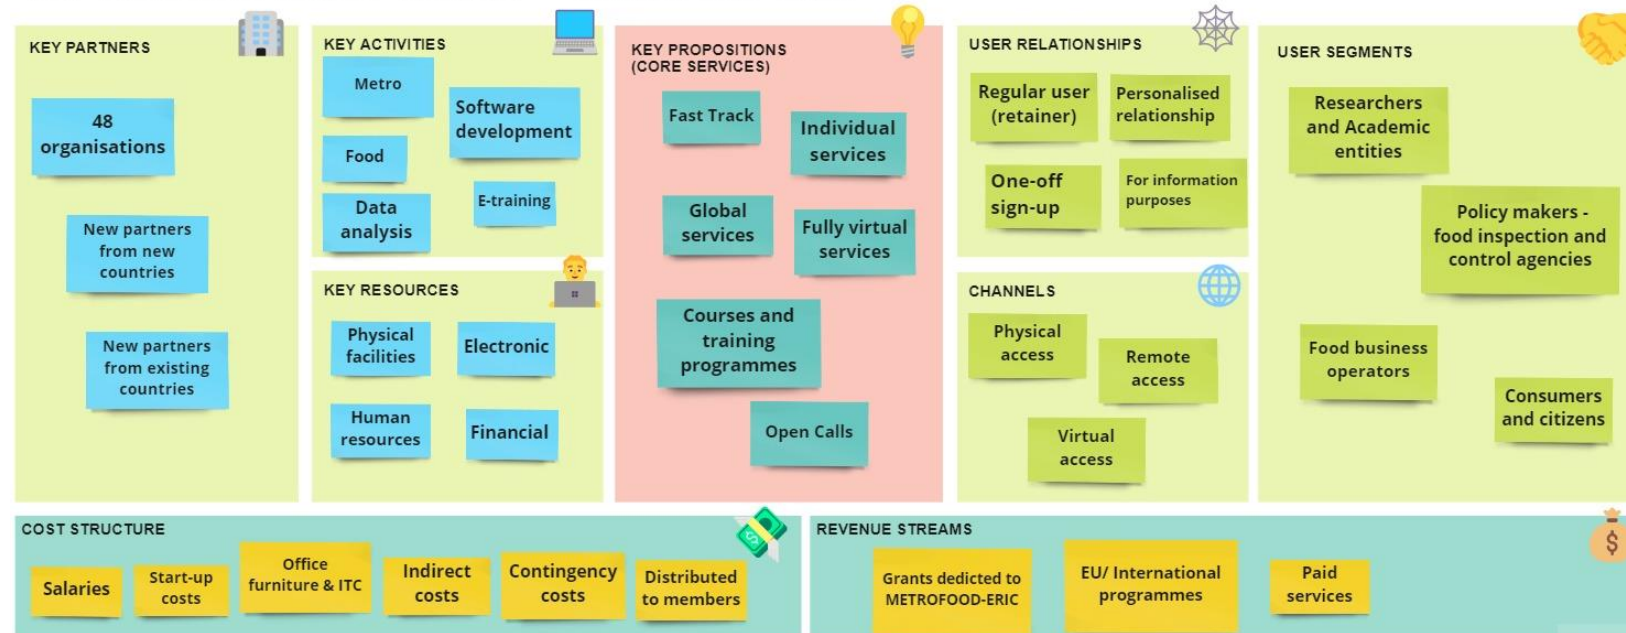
KEY PARTNERS

48 organisations

New partners from new countries

New partners from existing countries

KEY ACTIVITIES

Metro

Software development

Food

E-training

Data analysis

KEY RESOURCES

Physical facilities

Electronic

Human resources

Financial

KEY PROPOSITIONS (CORE SERVICES)

Fast Track

Individual services

Global services

Fully virtual services

Courses and training programmes

Open Calls

USER RELATIONSHIPS

Regular user (retainer)

Personalised relationship

One-off sign-up

For information purposes

CHANNELS

Physical access

Remote access

Virtual access

USER SEGMENTS

Researchers and Academic entities

Policy makers - food inspection and control agencies

Food business operators

Consumers and citizens

COST STRUCTURE

Salaries

Start-up costs

Office furniture & ITC

Indirect costs

Contingency costs

Distributed to members

REVENUE STREAMS

Grants dedicted to METROFOOD-ERIC

EU/ International programmes

Paid services